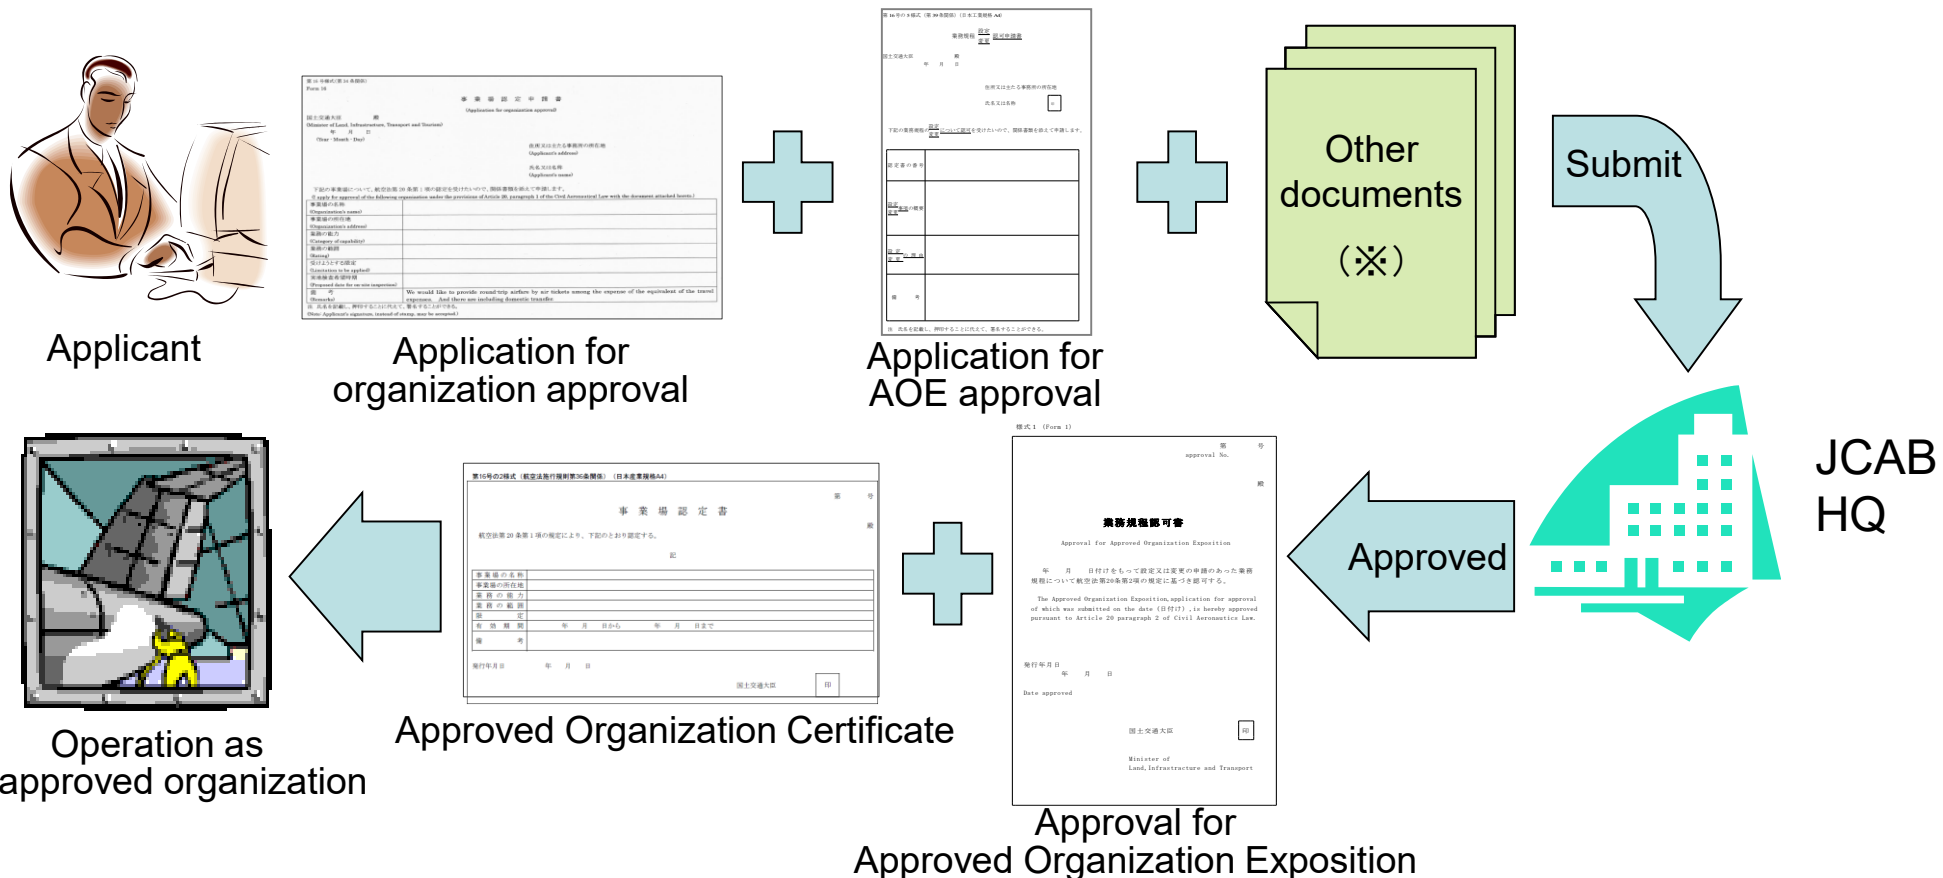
Applicant

Application for organization approval

Application for AOE approval

Other documents (※)

Submit

JCAB HQ

Approved

Approval for Approved Organization Exposition

Approved Organization Certificate

Operation as approved organization